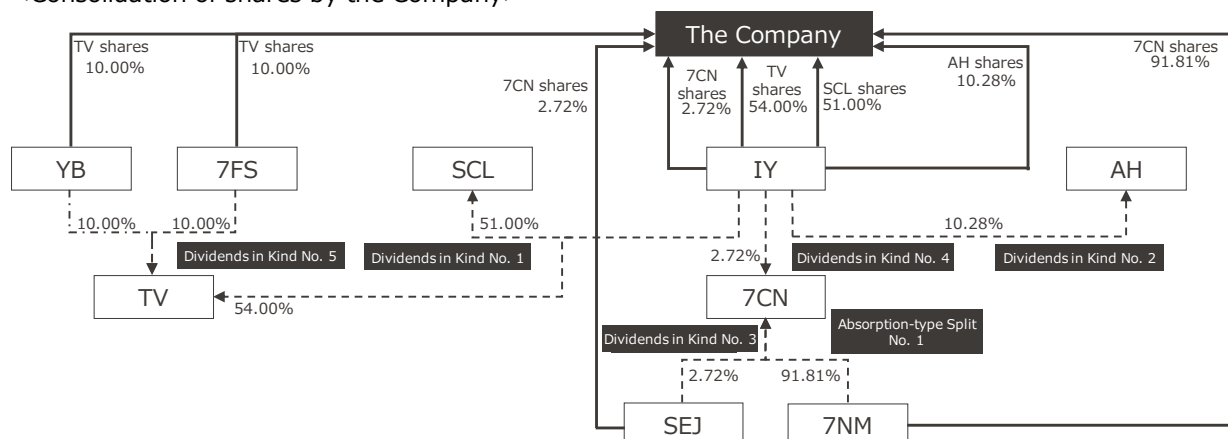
‹Consolidation of shares by the Company›

The Company

TV shares 10.00%

TV shares 10.00%

7CN shares 2.72%

7CN shares 2.72%

TV shares 54.00%

SCL shares 51.00%

AH shares 10.28%

7CN shares 91.81%

YB

7FS

SCL

IY

AH

10.00%

10.00%

51.00%

10.28%

Dividends in Kind No. 5

Dividends in Kind No. 1

2.72%

Dividends in Kind No. 4

Dividends in Kind No. 2

TV

54.00%

7CN

Absorption-type Split No. 1

Dividends in Kind No. 3

2.72%

91.81%

SEJ

7NM